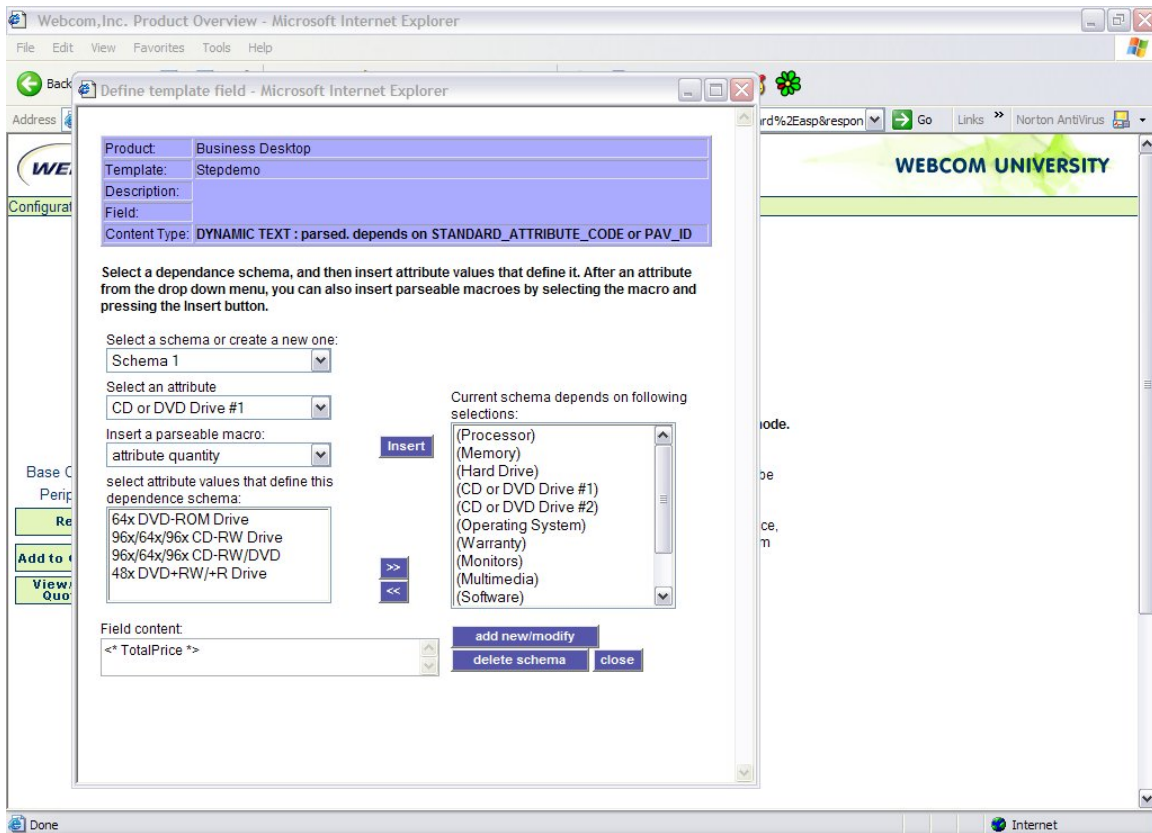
Webcom,Inc. Product Overview - Microsoft Internet Explorer

File Edit View Favorites Tools Help

Back

Address

rd%2Easp&respon Go Links Norton AntiVirus

WE

WEBCOM UNIVERSITY

Configurat

Define template field - Microsoft Internet Explorer

| Product: | Business Desktop |
|---|---|
| Template: | Stepdemo |
| Description: | |
| Field: | |
| Content Type: | DYNAMIC TEXT : parsed. depends on STANDARD_ATTRIBUTE_CODE or PAV_ID |

Select a dependance schema, and then insert attribute values that define it. After an attribute from the drop down menu, you can also insert parseable macroes by selecting the macro and pressing the Insert button.

Select a schema or create a new one:
Schema 1

Select an attribute
CD or DVD Drive #1

Insert a parseable macro:
attribute quantity

Insert

select attribute values that define this dependence schema:
64x DVD-ROM Drive
96x/64x/96x CD-RW Drive
96x/64x/96x CD-RW/DVD
48x DVD+RW/+R Drive

>>
<<

Current schema depends on following selections:
(Processor)
(Memory)
(Hard Drive)
(CD or DVD Drive #1)
(CD or DVD Drive #2)
(Operating System)
(Warranty)
(Monitors)
(Multimedia)
(Software)

Field content:
<* TotalPrice *>

add new/modify
delete schema
close

Base C
Perip
Re
Add to
View/ Quo

node.
be
ce,
m

Done
Internet